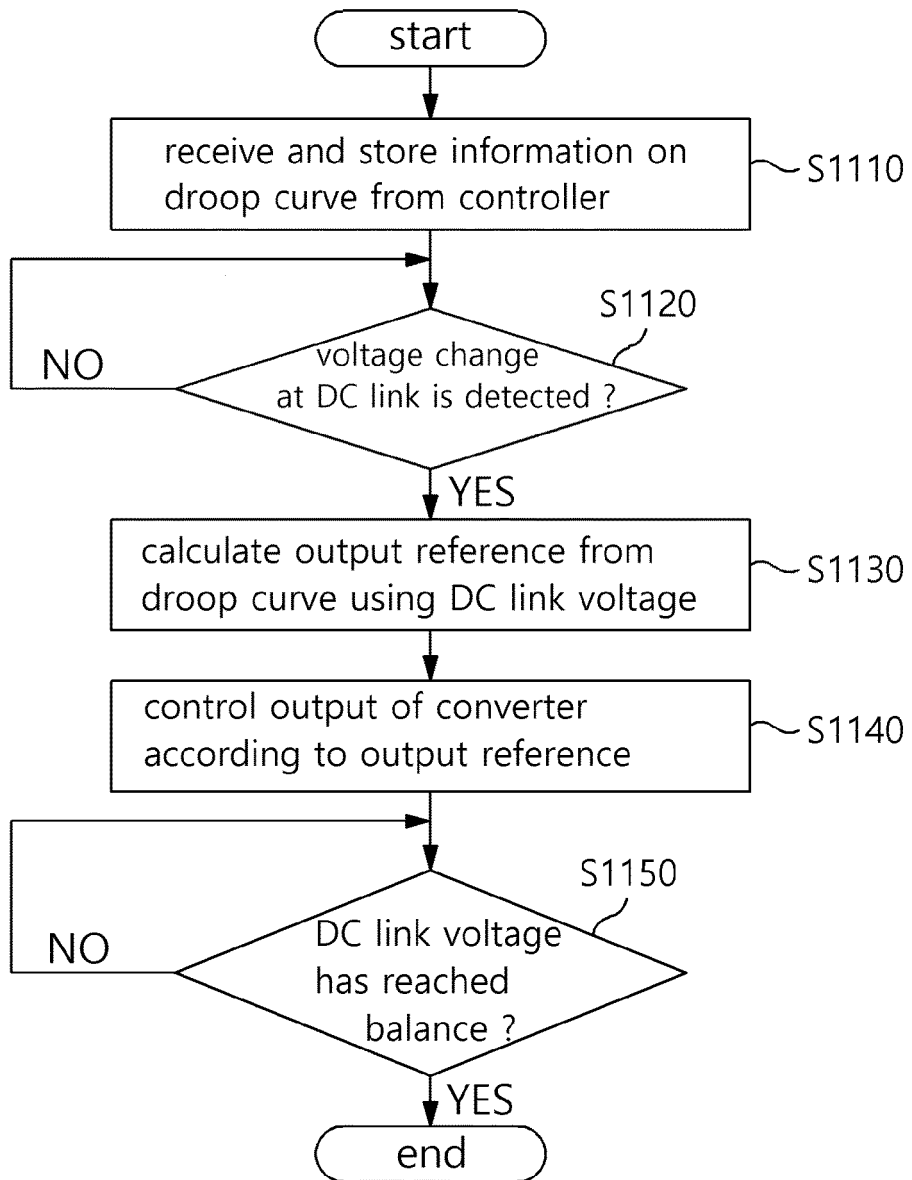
start

receive and store information on droop curve from controller

S1110

S1120

NO

voltage change at DC link is detected ?

YES

calculate output reference from droop curve using DC link voltage

S1130

control output of converter according to output reference

S1140

S1150

NO

DC link voltage has reached balance ?

YES

end